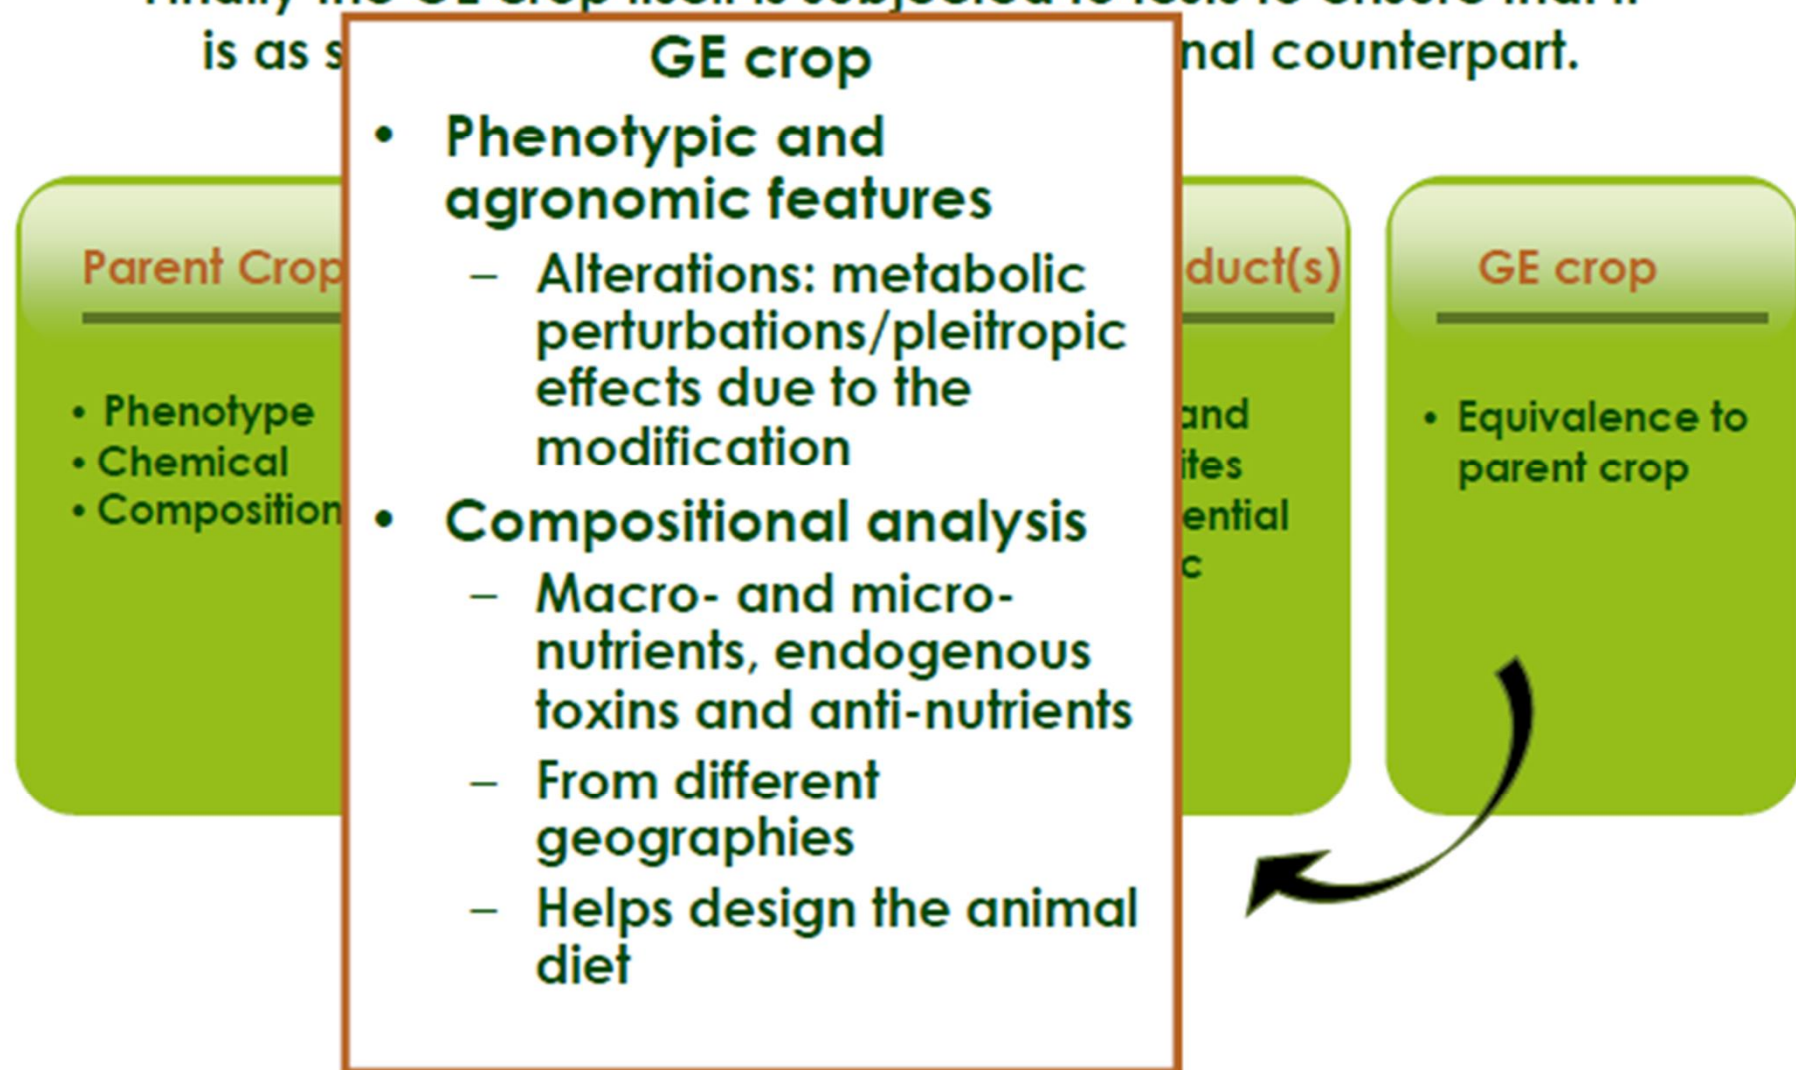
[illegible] is as s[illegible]nal counterpart.

GE crop

- Phenotypic and agronomic features
  - Alterations: metabolic perturbations/pleitropic effects due to the modification
- Compositional analysis
  - Macro- and micro-nutrients, endogenous toxins and anti-nutrients
  - From different geographies
  - Helps design the animal diet

Parent Crop

- Phenotype
- Chemical
- Composition

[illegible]duct(s)

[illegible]and
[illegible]ites
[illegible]ential
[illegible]c

GE crop

- Equivalence to parent crop